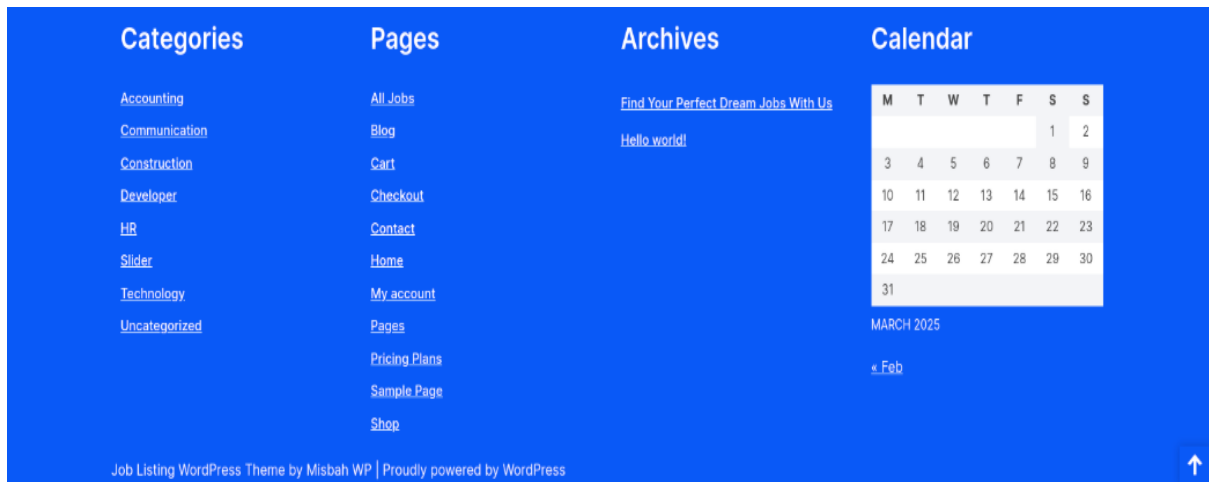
Categories

Accounting
Communication
Construction
Developer
HR
Slider
Technology
Uncategorized

Pages

All Jobs
Blog
Cart
Checkout
Contact
Home
My account
Pages
Pricing Plans
Sample Page
Shop

Archives

Find Your Perfect Dream Jobs With Us
Hello world!

Calendar

| M | T | W | T | F | S | S |
|---|---|---|---|---|---|---|
| | | | | | 1 | 2 |
| 3 | 4 | 5 | 6 | 7 | 8 | 9 |
| 10 | 11 | 12 | 13 | 14 | 15 | 16 |
| 17 | 18 | 19 | 20 | 21 | 22 | 23 |
| 24 | 25 | 26 | 27 | 28 | 29 | 30 |
| 31 | | | | | | |

MARCH 2025

« Feb

Job Listing WordPress Theme by Misbah WP | Proudly powered by WordPress